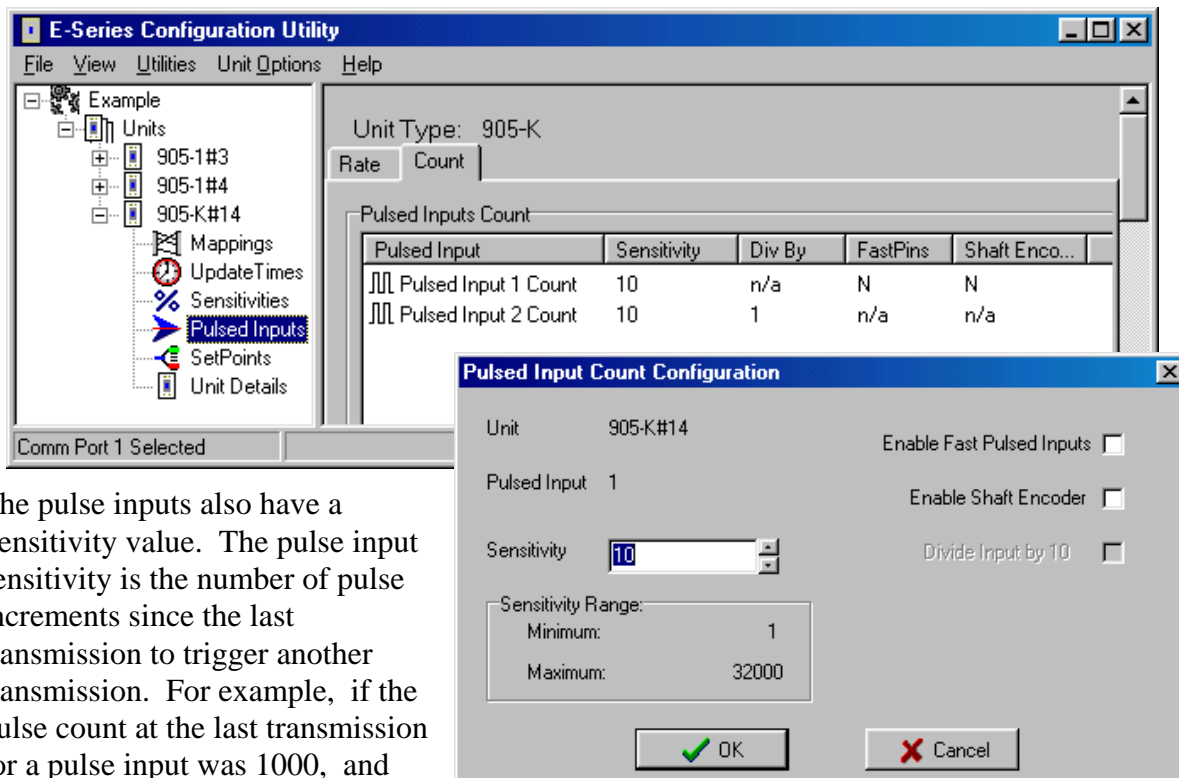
E-Series Configuration Utility

File View Utilities Unit Options Help

Example
Units
905-1#3
905-1#4
905-K#14
Mappings
UpdateTimes
Sensitivities
Pulsed Inputs
SetPoints
Unit Details

Comm Port 1 Selected

Unit Type: 905-K

Rate Count

Pulsed Inputs Count

| Pulsed Input | Sensitivity | Div By | FastPins | Shaft Enco... |
|---|---|---|---|---|
| Pulsed Input 1 Count | 10 | n/a | N | N |
| Pulsed Input 2 Count | 10 | 1 | n/a | n/a |

Pulsed Input Count Configuration

Unit 905-K#14

Pulsed Input 1

Sensitivity 10

Sensitivity Range:
Minimum: 1
Maximum: 32000

Enable Fast Pulsed Inputs

Enable Shaft Encoder

Divide Input by 10

OK

Cancel

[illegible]he pulse inputs also have a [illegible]ensitivity value. The pulse input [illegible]ensitivity is the number of pulse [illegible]ncrements since the last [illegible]ransmission to trigger another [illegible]ransmission. For example, if the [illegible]ulse count at the last transmission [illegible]or a pulse input was 1000, and